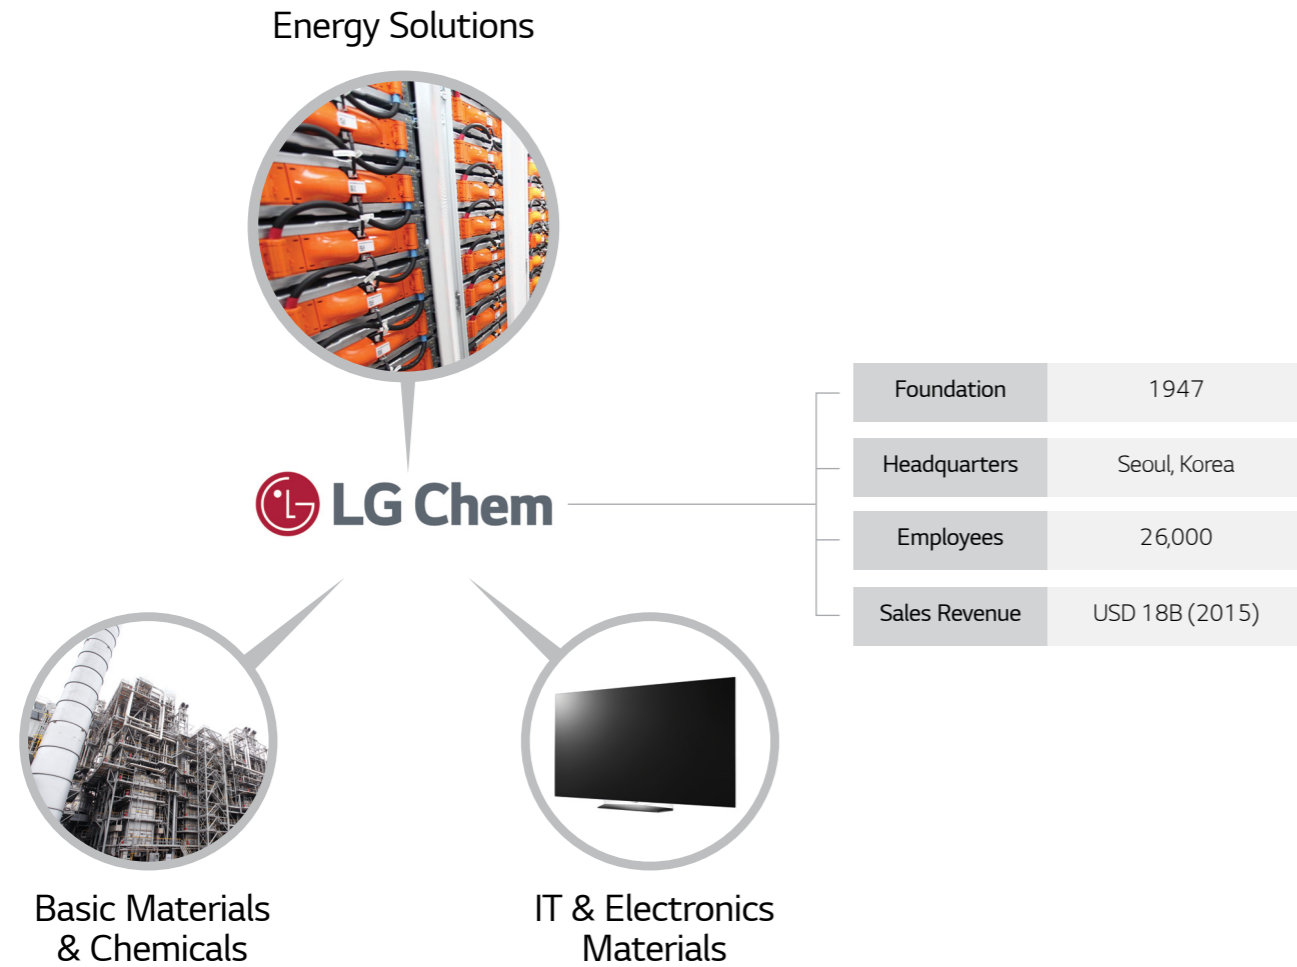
Energy Solutions

LG Chem

| Foundation | 1947 |
|---|---|
| Headquarters | Seoul, Korea |
| Employees | 26,000 |
| Sales Revenue | USD 18B (2015) |

Basic Materials & Chemicals

IT & Electronics Materials